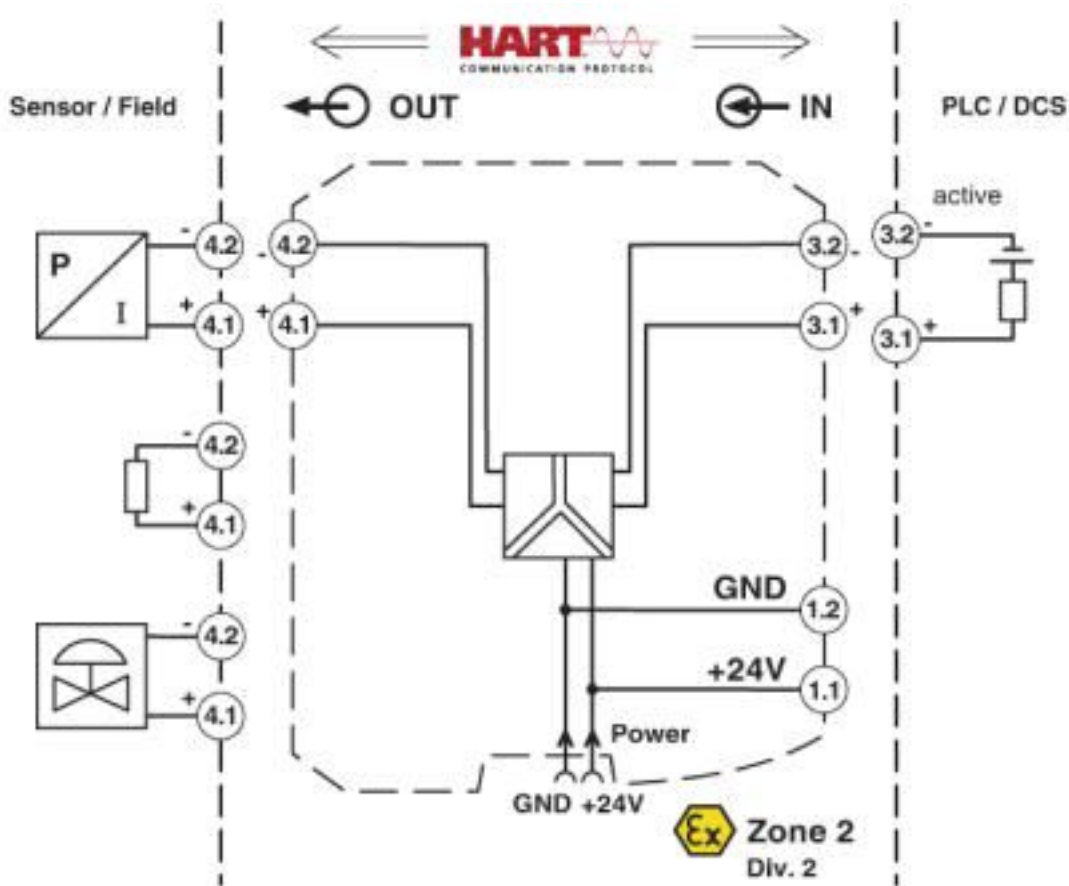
HART
COMMUNICATION PROTOCOL

Sensor / Field

OUT

IN

PLC / DCS

active

P

I

- 4.2

+ 4.1

- 4.2

+ 4.1

3.2 -

3.1 +

- 3.2

+ 3.1

- 4.2

+ 4.1

- 4.2

+ 4.1

GND

1.2

+24V

1.1

Power

GND +24V

Ex Zone 2
Div. 2